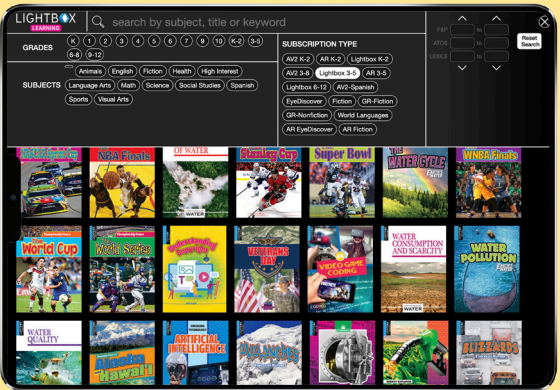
LIGHTBOX LEARNING

search by subject, title or keyword

GRADES K 1 2 3 4 5 6 7 9 10 K-2 3-5 6-8 9-12

SUBJECTS Animals English Fiction Health High Interest Language Arts Math Science Social Studies Spanish Sports Visual Arts

SUBSCRIPTION TYPE
AV2 K-2 AR K-2 Lightbox K-2 AV2 3-8 Lightbox 3-5 AR 3-5 Lightbox 6-12 AV2-Spanish EyeDiscover Fiction GR-Fiction GR-Nonfiction World Languages AR EyeDiscover AR Fiction

F&P to
ATOS to
LEXILE to

Reset Search

NBA Finals
OF WATER
Stanley Cup
Super Bowl
THE WATER CYCLE
WNBA Finals
World Cup
World Series
VETERANS DAY
VIDEO GAME CODING
WATER CONSUMPTION AND SCARCITY
WATER POLLUTION
WATER QUALITY
Hawaii
ARTIFICIAL INTELLIGENCE
AVALANCHES
BLIZZARDS
WATER
WATER